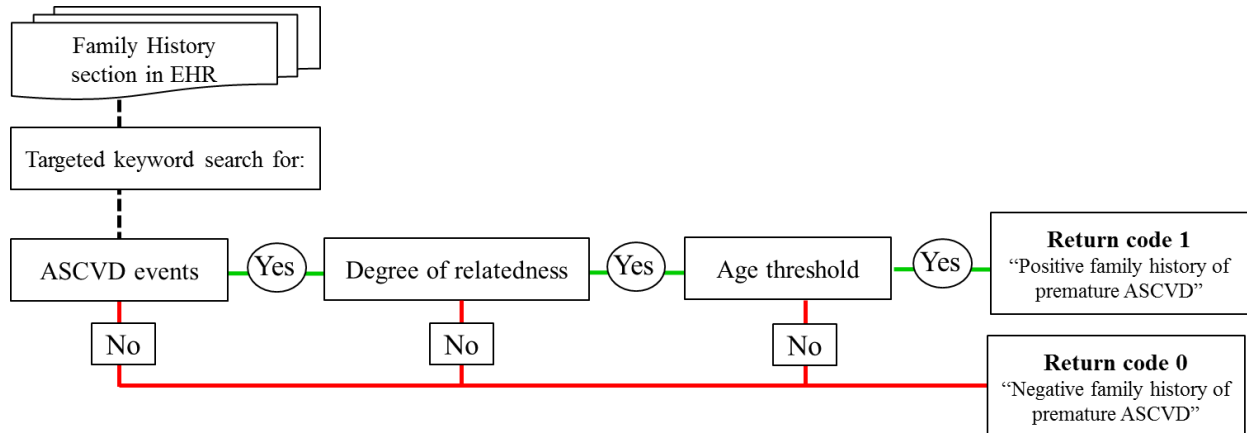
Family History section in EHR

Targeted keyword search for:

ASCVD events

Yes

Degree of relatedness

Yes

Age threshold

Yes

Return code 1
“Positive family history of premature ASCVD”

No

No

No

Return code 0
“Negative family history of premature ASCVD”